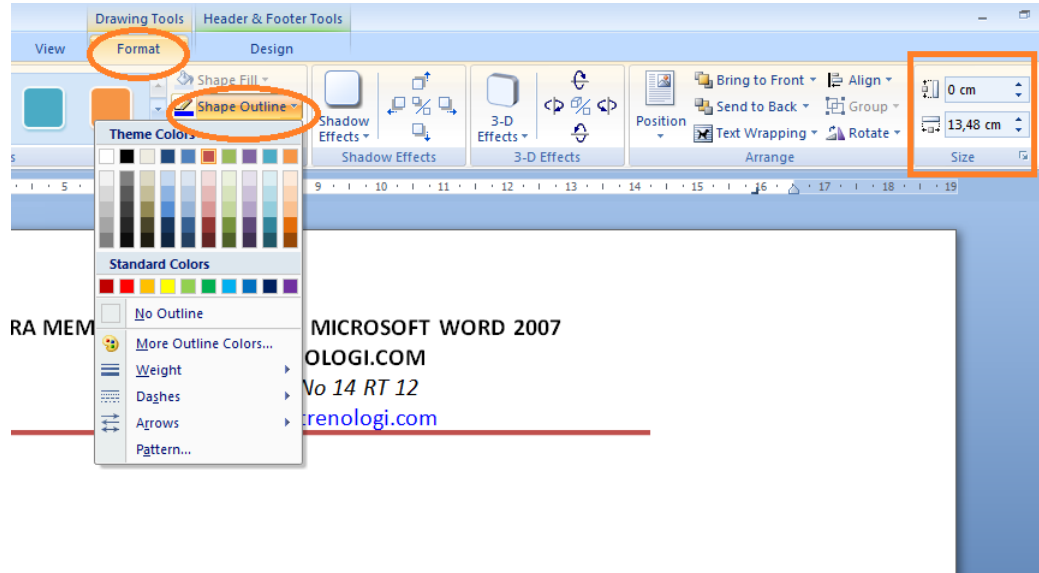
Drawing Tools
Header & Footer Tools
View
Format
Design
Shape Fill
Shape Outline
Shadow Effects
3-D Effects
Position
Bring to Front
Send to Back
Text Wrapping
Align
Group
Rotate
0 cm
13,48 cm
Shadow Effects
3-D Effects
Arrange
Size
Theme Colors
Standard Colors
No Outline
More Outline Colors...
Weight
Dashes
Arrows
Pattern...

· 5 · · · 9 · · · 10 · · · 11 · · · 12 · · · 13 · · · 14 · · · 15 · · · 16 · · · 17 · · · 18 · · · 19

RA MEM MICROSOFT WORD 2007
OLOGI.COM
No 14 RT 12
trenologi.com